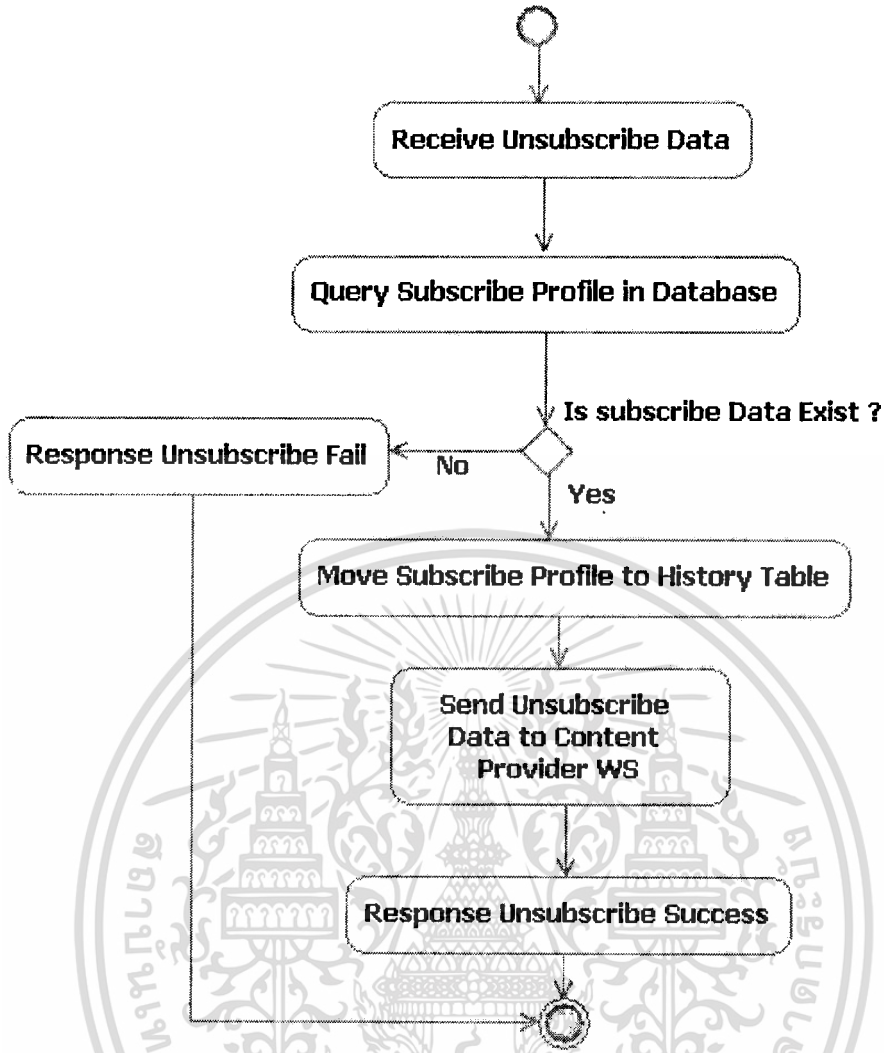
Receive Unsubscribe Data

Query Subscribe Profile in Database

Is subscribe Data Exist ?

Response Unsubscribe Fail

No

Yes

Move Subscribe Profile to History Table

Send Unsubscribe Data to Content Provider WS

Response Unsubscribe Success